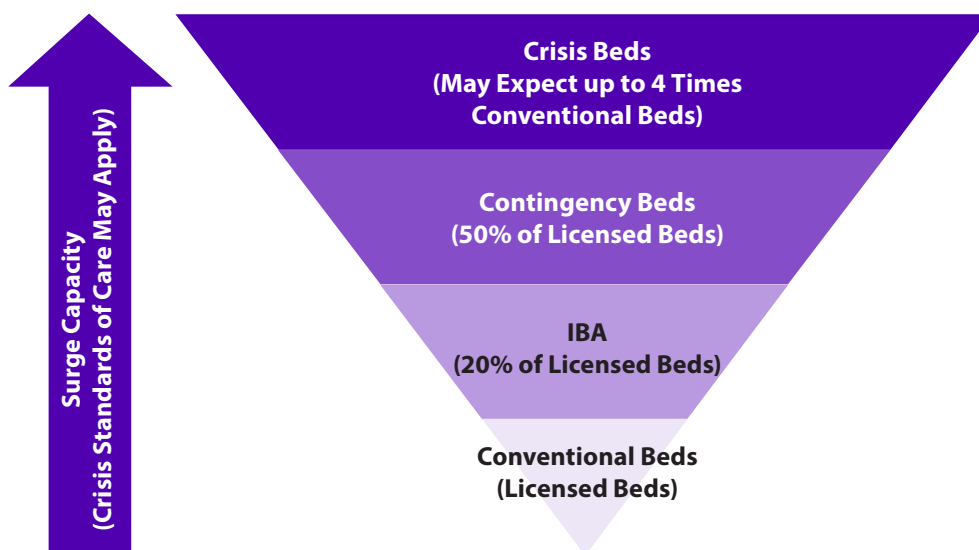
Surge Capacity
(Crisis Standards of Care May Apply)

Crisis Beds
(May Expect up to 4 Times Conventional Beds)

Contingency Beds
(50% of Licensed Beds)

IBA
(20% of Licensed Beds)

Conventional Beds
(Licensed Beds)